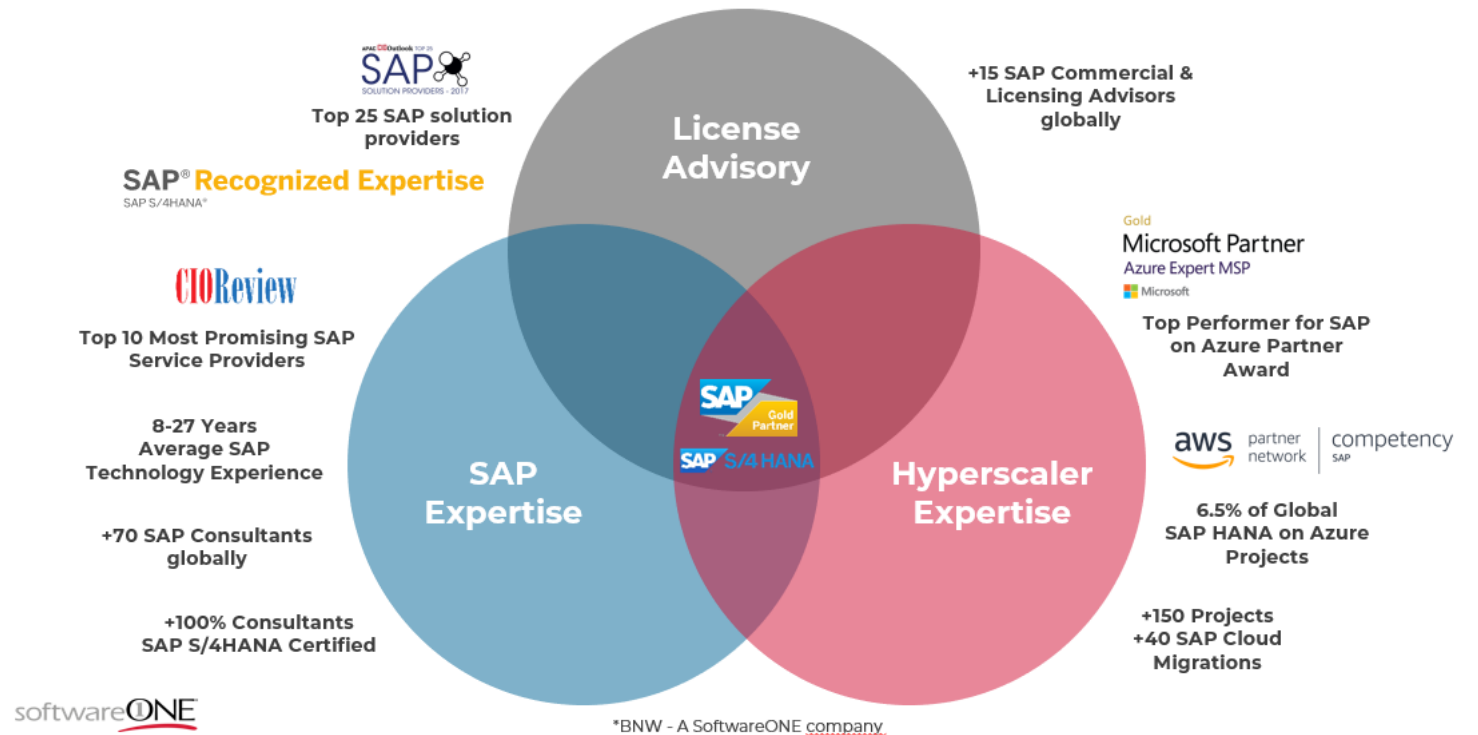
APAC CIOOutlook TOP 25
SAP
SOLUTION PROVIDERS - 2017

Top 25 SAP solution providers

SAP® Recognized Expertise
SAP S/4HANA®

CIOReview

Top 10 Most Promising SAP Service Providers

8-27 Years Average SAP Technology Experience

+70 SAP Consultants globally

+100% Consultants SAP S/4HANA Certified

License Advisory

SAP Expertise

Hyperscaler Expertise

SAP Gold Partner

SAP S/4HANA

+15 SAP Commercial & Licensing Advisors globally

Gold
Microsoft Partner
Azure Expert MSP
Microsoft

Top Performer for SAP on Azure Partner Award

aws partner network | competency SAP

6.5% of Global SAP HANA on Azure Projects

+150 Projects
+40 SAP Cloud Migrations

softwareONE

*BNW - A SoftwareONE company